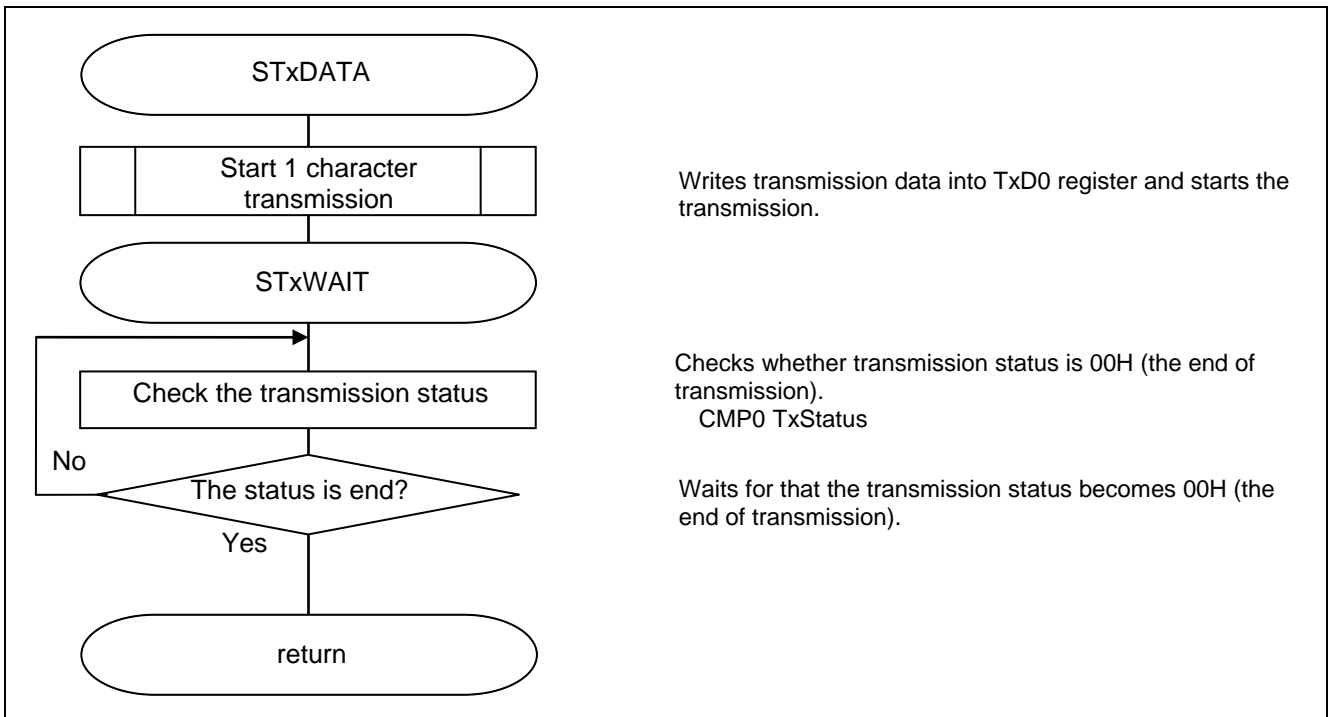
STxDATA

Start 1 character transmission

Writes transmission data into TxD0 register and starts the transmission.

STxWAIT

Check the transmission status

Checks whether transmission status is 00H (the end of transmission).
CMP0 TxStatus

No

The status is end?

Yes

Waits for that the transmission status becomes 00H (the end of transmission).

return